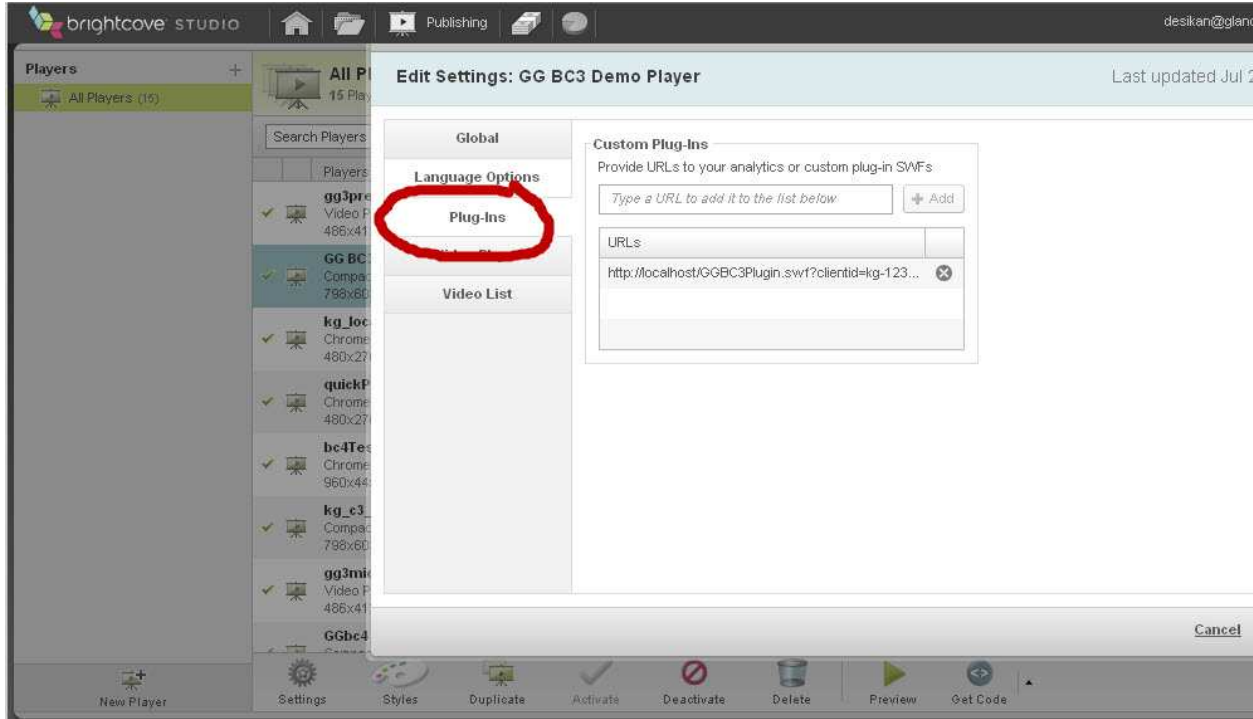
brightcove STUDIO Publishing desikan@glan

Players
All Players (15)

All Pl
15 Play

Search Players

Players

gg3pre
Video P
486x41

GG BC
Compac
798x60

kg_loc
Chrome
480x27

quickP
Chrome
480x27

bc4Tes
Chrome
960x44

kg_c3_
Compac
798x60

gg3mi
Video P
486x41

GGbc4

New Player

Edit Settings: GG BC3 Demo Player

Last updated Jul 2

Global
Language Options
Plug-Ins
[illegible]
Video List

Custom Plug-Ins
Provide URLs to your analytics or custom plug-in SWFs
Type a URL to add it to the list below
Add
URLs
http://localhost/GGBC3Plugin.swf?clientid=kg-123...

Cancel

Settings Styles Duplicate Activate Deactivate Delete Preview Get Code